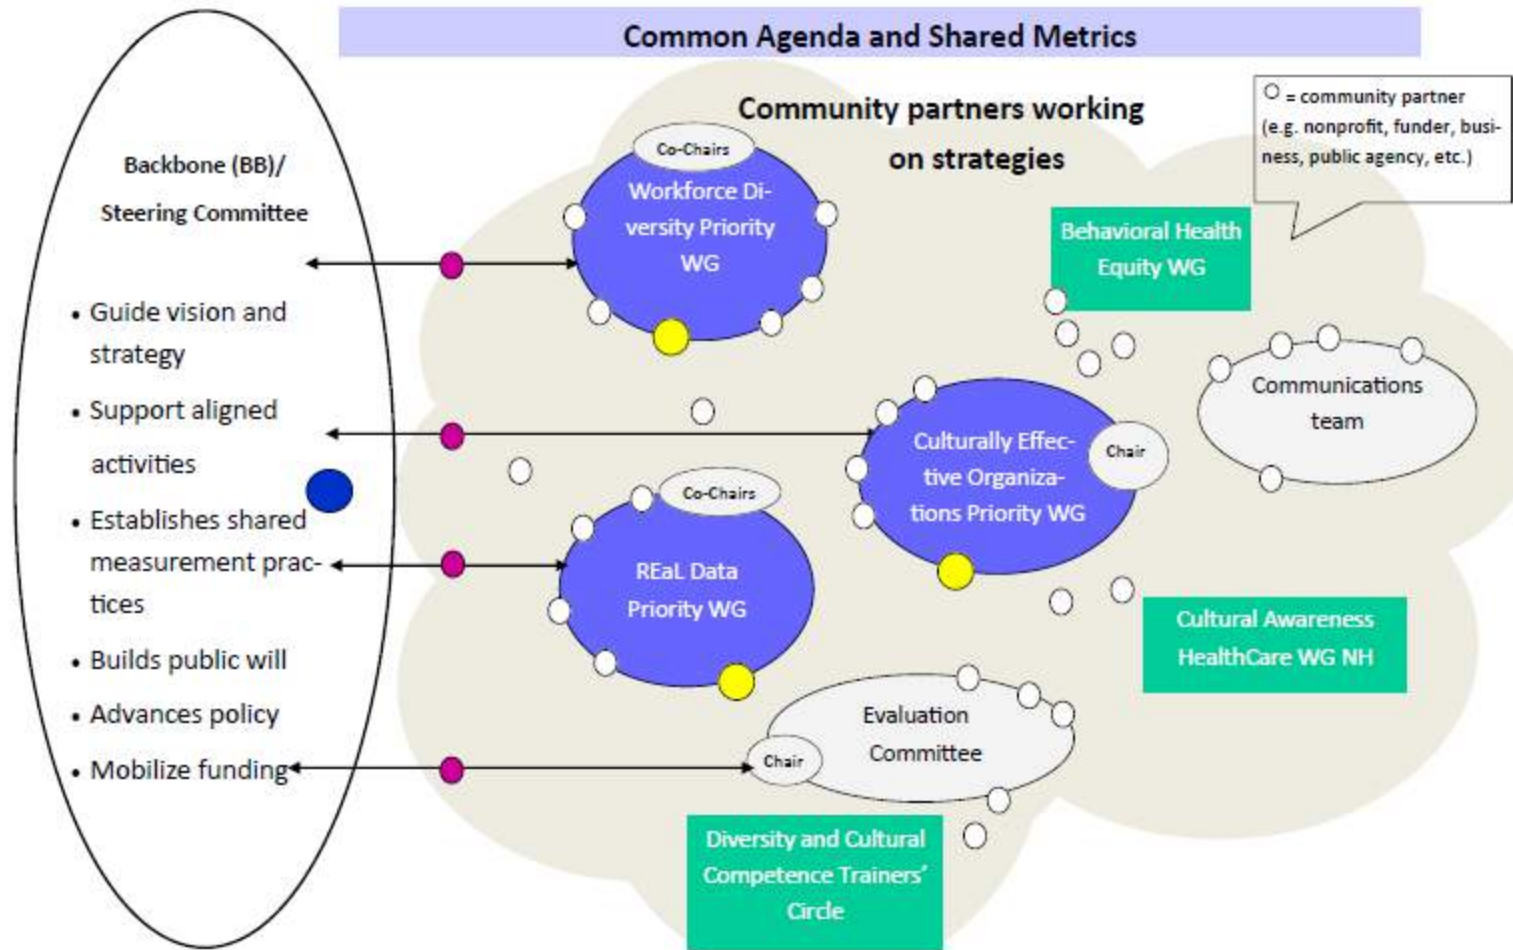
Common Agenda and Shared Metrics

Backbone (BB)/
Steering Committee

- Guide vision and strategy
- Support aligned activities
- Establishes shared measurement practices
- Builds public will
- Advances policy
- Mobilize funding

Community partners working on strategies

○ = community partner (e.g. nonprofit, funder, business, public agency, etc.)

Co-Chairs
Workforce Diversity Priority WG

Behavioral Health Equity WG

Communications team

Chair
Culturally Effective Organizations Priority WG

Co-Chairs
REaL Data Priority WG

Cultural Awareness HealthCare WG NH

Evaluation Committee
Chair

Diversity and Cultural Competence Trainers' Circle